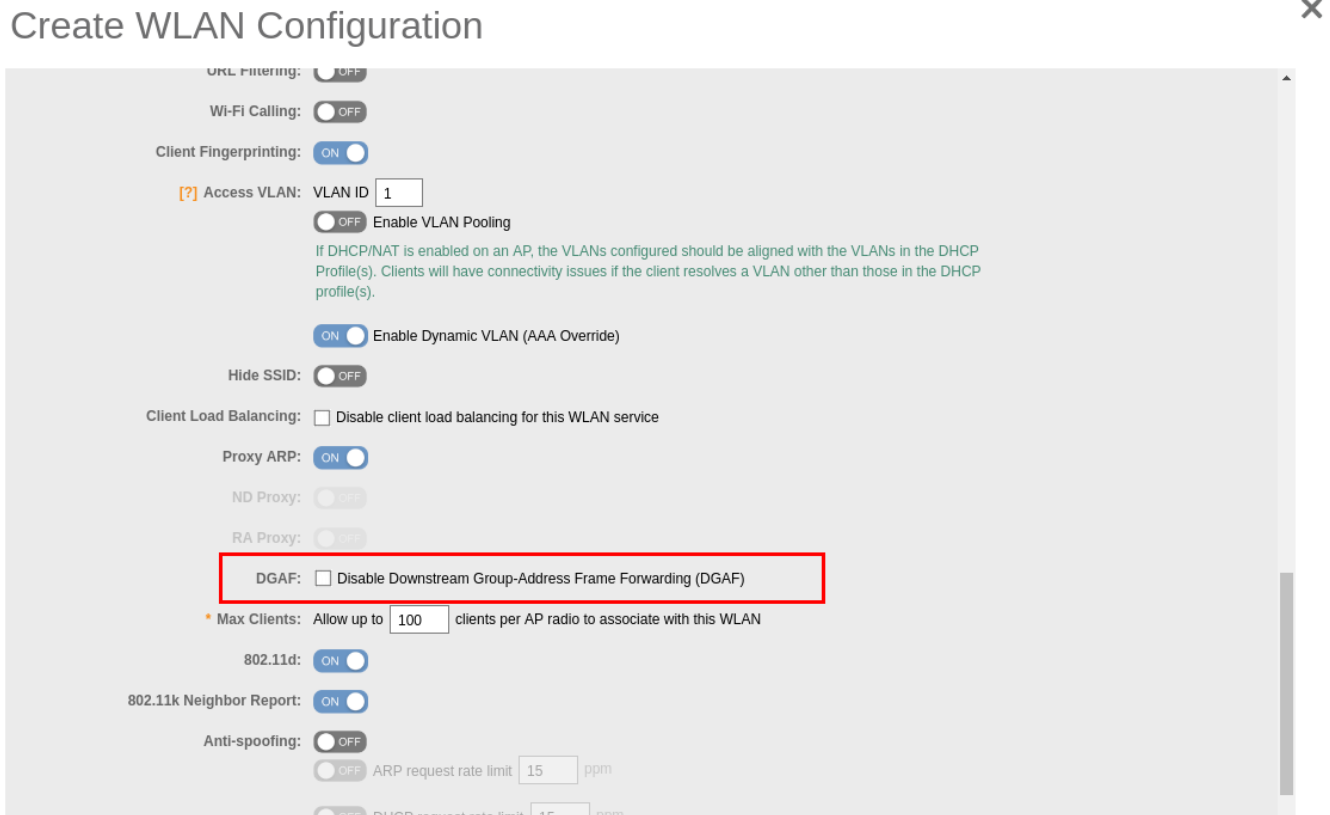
Create WLAN Configuration

×

URL Filtering: OFF

Wi-Fi Calling: OFF

Client Fingerprinting: ON

[?] Access VLAN: VLAN ID 1

OFF Enable VLAN Pooling

If DHCP/NAT is enabled on an AP, the VLANs configured should be aligned with the VLANs in the DHCP Profile(s). Clients will have connectivity issues if the client resolves a VLAN other than those in the DHCP profile(s).

ON Enable Dynamic VLAN (AAA Override)

Hide SSID: OFF

Client Load Balancing: Disable client load balancing for this WLAN service

Proxy ARP: ON

ND Proxy: OFF

RA Proxy: OFF

DGAF: Disable Downstream Group-Address Frame Forwarding (DGAF)

* Max Clients: Allow up to 100 clients per AP radio to associate with this WLAN

802.11d: ON

802.11k Neighbor Report: ON

Anti-spoofing: OFF

OFF ARP request rate limit 15 ppm

OFF DHCP request rate limit 15 ppm